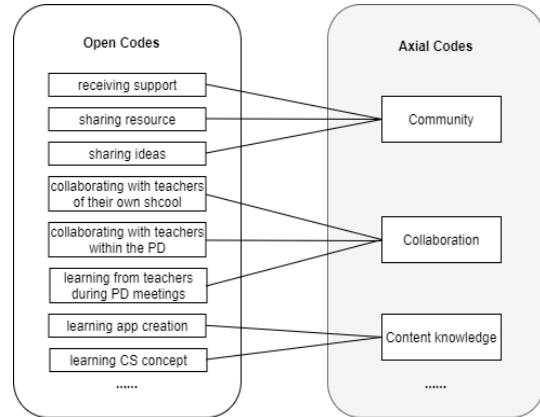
Open Codes

receiving support

sharing resource

sharing ideas

collaborating with teachers of their own shcool

collaborating with teachers within the PD

learning from teachers during PD meetings

learning app creation

learning CS concept

......

Axial Codes

Community

Collaboration

Content knowledge

......